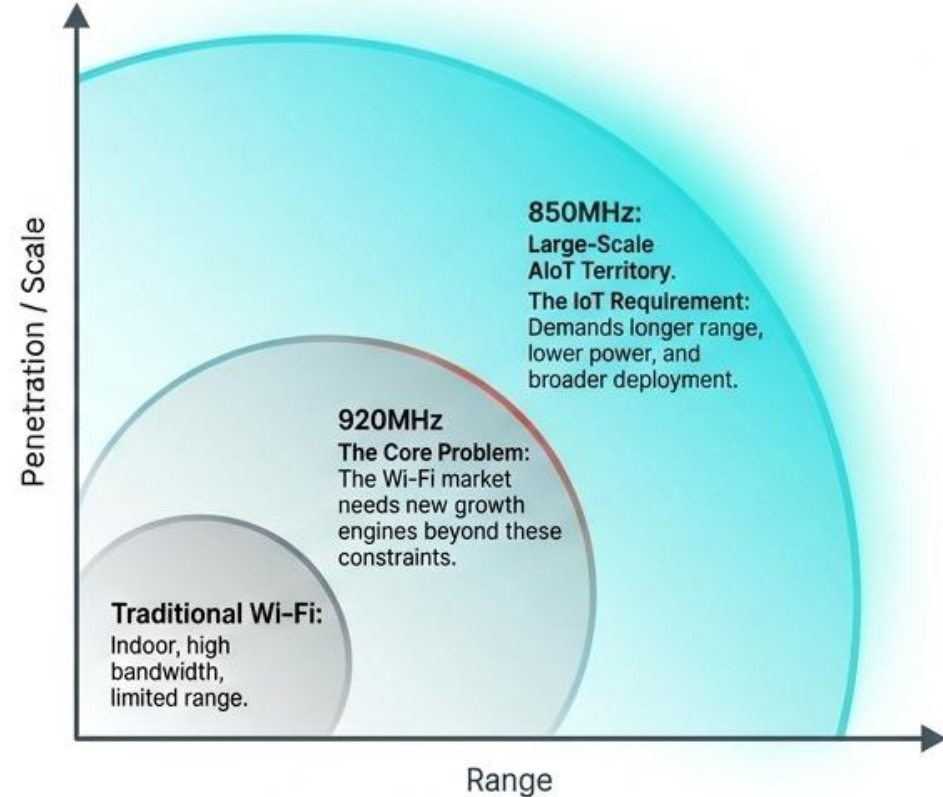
Penetration / Scale

850MHz:
Large-Scale AIoT Territory.
The IoT Requirement: Demands longer range, lower power, and broader deployment.

920MHz
The Core Problem: The Wi-Fi market needs new growth engines beyond these constraints.

Traditional Wi-Fi:
Indoor, high bandwidth, limited range.

Range